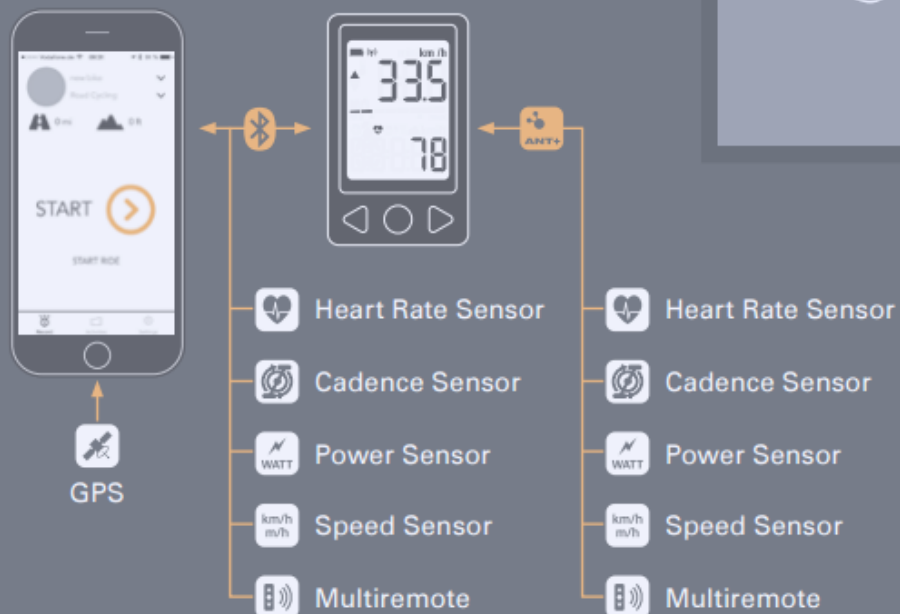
START

START RIDE

km/h

33.5

78

ANT+

Heart Rate Sensor

Cadence Sensor

WATT

Power Sensor

km/h m/h

Speed Sensor

Multiremote

Heart Rate Sensor

Cadence Sensor

WATT

Power Sensor

km/h m/h

Speed Sensor

Multiremote

GPS